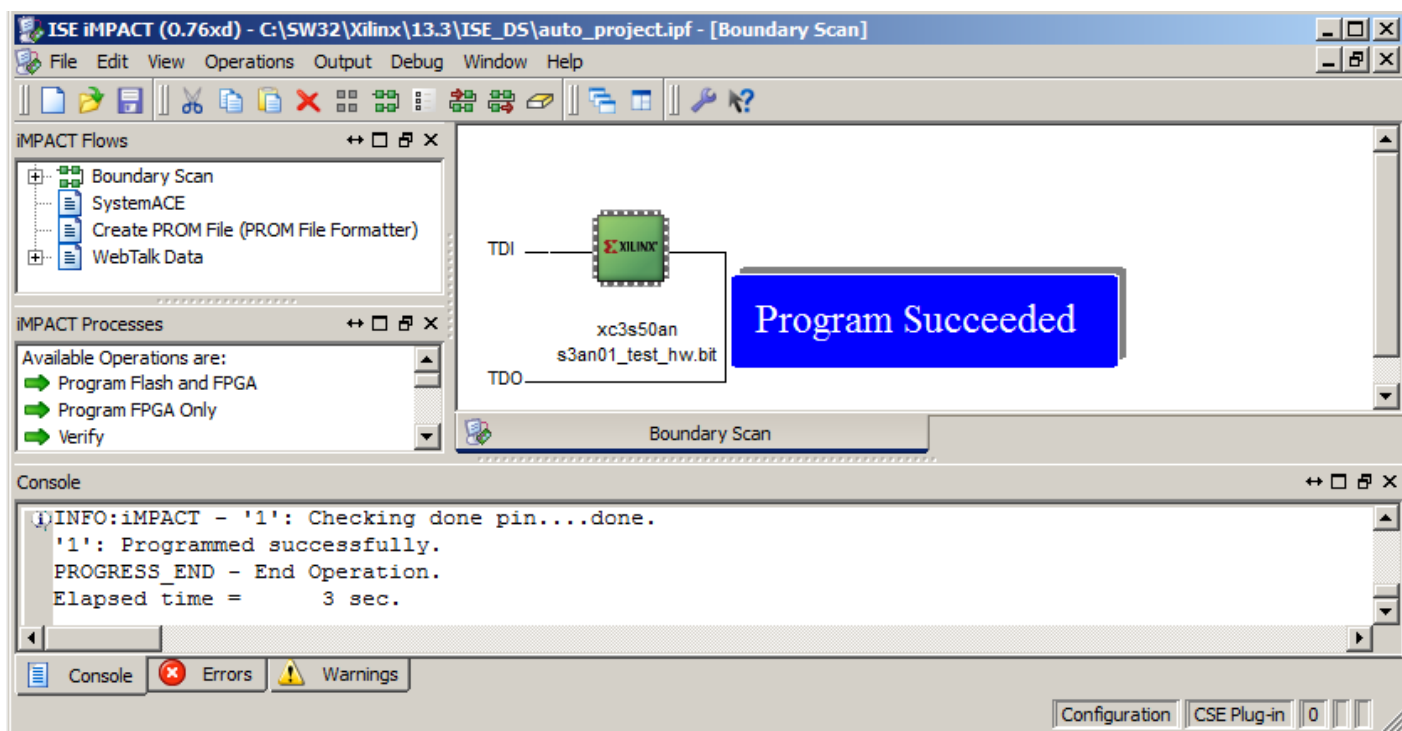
ISE iMPACT (0.76xd) - C:\SW32\Xilinx\13.3\ISE_DS\auto_project.ipf - [Boundary Scan]

File Edit View Operations Output Debug Window Help

iMPACT Flows

Boundary Scan
SystemACE
Create PROM File (PROM File Formatter)
WebTalk Data

iMPACT Processes

Available Operations are:
Program Flash and FPGA
Program FPGA Only
Verify

TDI
XILINX
xc3s50an
s3an01_test_hw.bit
TDO

Program Succeeded

Boundary Scan

Console

INFO:iMPACT - '1': Checking done pin....done.
'1': Programmed successfully.
PROGRESS_END - End Operation.
Elapsed time =      3 sec.

Console
Errors
Warnings

Configuration
CSE Plug-in
0